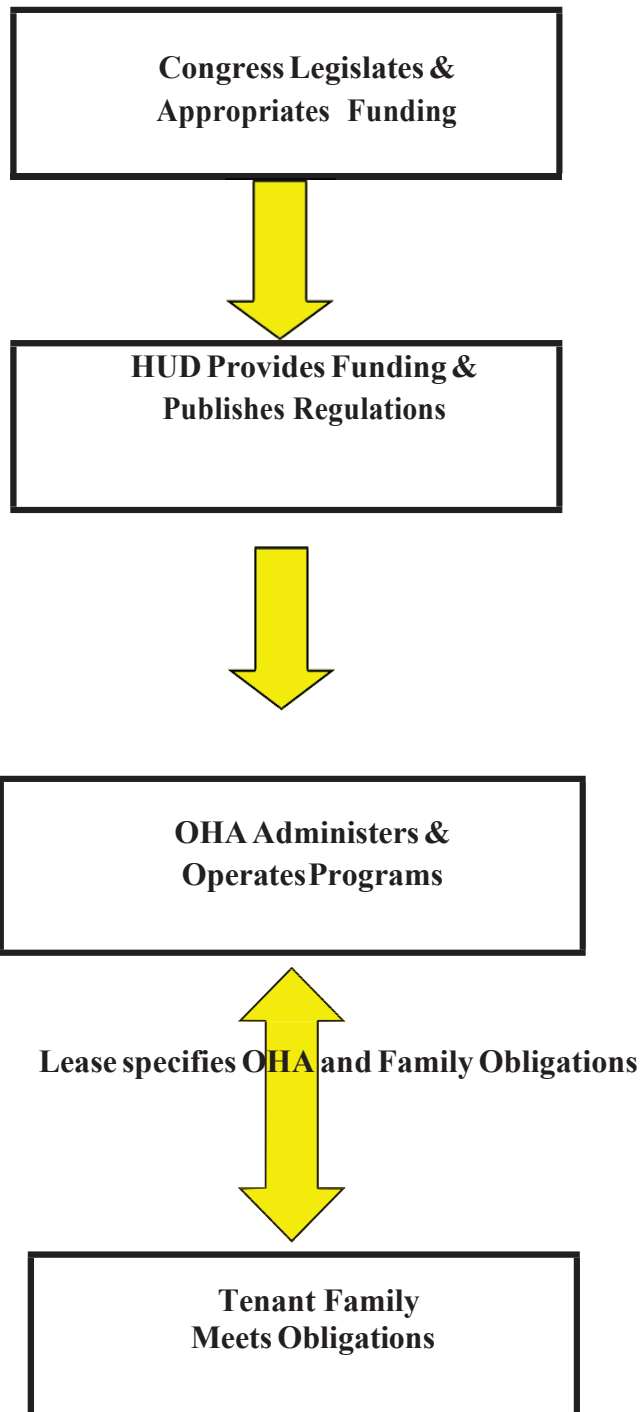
Congress Legislates & Appropriates Funding

HUD Provides Funding & Publishes Regulations

OHA Administers & Operates Programs

Lease specifies OHA and Family Obligations

Tenant Family Meets Obligations